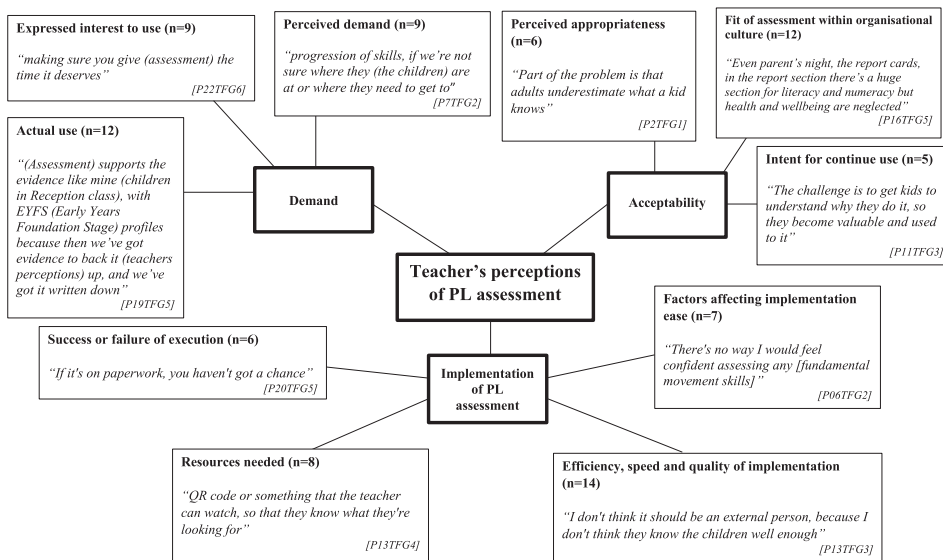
Expressed interest to use (n=9)

"making sure you give (assessment) the time it deserves"

[P22TFG6]

Perceived demand (n=9)

"progression of skills, if we're not sure where they (the children) are at or where they need to get to"

[P7TFG2]

Perceived appropriateness (n=6)

"Part of the problem is that adults underestimate what a kid knows"

[P2TFG1]

Fit of assessment within organisational culture (n=12)

"Even parent's night, the report cards, in the report section there's a huge section for literacy and numeracy but health and wellbeing are neglected"

[P16TFG5]

Actual use (n=12)

"(Assessment) supports the evidence like mine (children in Reception class), with EYFS (Early Years Foundation Stage) profiles because then we've got evidence to back it (teachers perceptions) up, and we've got it written down"

[P19TFG5]

Demand

Acceptability

Intent for continue use (n=5)

"The challenge is to get kids to understand why they do it, so they become valuable and used to it"

[P11TFG3]

Teacher's perceptions of PL assessment

Success or failure of execution (n=6)

"If it's on paperwork, you haven't got a chance"

[P20TFG5]

Implementation of PL assessment

Factors affecting implementation ease (n=7)

"There's no way I would feel confident assessing any [fundamental movement skills]"

[P06TFG2]

Resources needed (n=8)

"QR code or something that the teacher can watch, so that they know what they're looking for"

[P13TFG4]

Efficiency, speed and quality of implementation (n=14)

"I don't think it should be an external person, because I don't think they know the children well enough"

[P13TFG3]